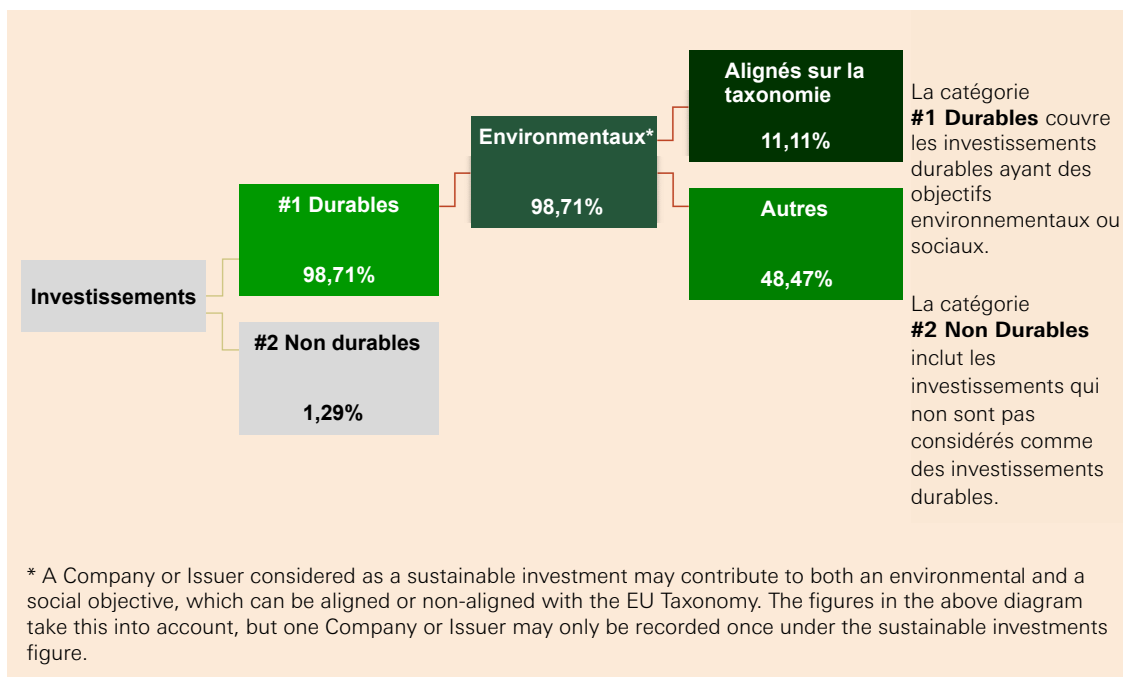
Investissements

#1 Durables

98,71%

#2 Non durables

1,29%

Environnementaux*

98,71%

Alignés sur la taxonomie

11,11%

Autres

48,47%

La catégorie **#1 Durables** couvre les investissements durables ayant des objectifs environnementaux ou sociaux.

La catégorie **#2 Non Durables** inclut les investissements qui non sont pas considérés comme des investissements durables.

* A Company or Issuer considered as a sustainable investment may contribute to both an environmental and a social objective, which can be aligned or non-aligned with the EU Taxonomy. The figures in the above diagram take this into account, but one Company or Issuer may only be recorded once under the sustainable investments figure.